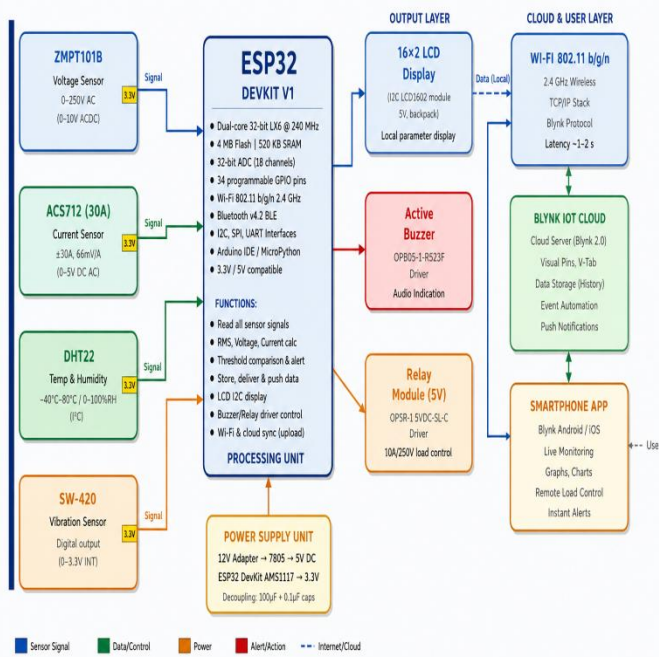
OUTPUT LAYER

CLOUD & USER LAYER

ZMPT101B
Voltage Sensor
0–250V AC
(0–10V ACDC)

Signal
3.3V

ACS712 (30A)
Current Sensor
±30A, 66mV/A
(0–5V DC AC)

Signal
3.3V

DHT22
Temp & Humidity
-40°C–80°C / 0–100%RH
(I²C)

Signal
3.3V

SW-420
Vibration Sensor
Digital output
(0–3.3V INT)

Signal
3.3V

ESP32
DEVKIT V1

Dual-core 32-bit LX6 @ 240 MHz
4 MB Flash | 520 KB SRAM
32-bit ADC (18 channels)
34 programmable GPIO pins
Wi-Fi 802.11 b/g/n 2.4 GHz
Bluetooth v4.2 BLE
I2C, SPI, UART Interfaces
Arduino IDE / MicroPython
3.3V / 5V compatible

FUNCTIONS:
Read all sensor signals
RMS, Voltage, Current calc
Threshold comparison & alert
Store, deliver & push data
LCD I2C display
Buzzer/Relay driver control
Wi-Fi & cloud sync (upload)

PROCESSING UNIT

16×2 LCD Display
(I2C LCD1602 module 5V, backpack)
Local parameter display

Data (Local)

Active Buzzer
OPB05-1-R523F
Driver
Audio Indication

Relay Module (5V)
OPSR-1 5VDC-SL-C
Driver
10A/250V load control

POWER SUPPLY UNIT
12V Adapter → 7805 → 5V DC
ESP32 DevKit AMS1117 → 3.3V
Decoupling: 100µF + 0.1µF caps

WI-FI 802.11 b/g/n
2.4 GHz Wireless
TCP/IP Stack
Blynk Protocol
Latency ~1–2 s

BLYNK IOT CLOUD
Cloud Server (Blynk 2.0)
Visual Pins, V-Tab
Data Storage (History)
Event Automation
Push Notifications

SMARTPHONE APP
Blynk Android / iOS
Live Monitoring
Graphs, Charts
Remote Load Control
Instant Alerts

Use

Sensor Signal
Data/Control
Power
Alert/Action
Internet/Cloud